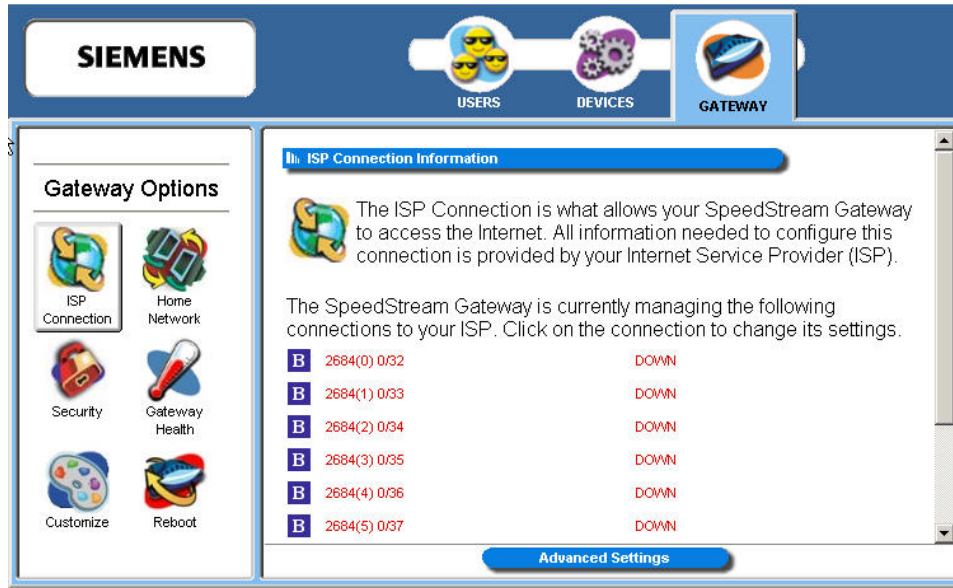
SIEMENS

USERS

DEVICES

GATEWAY

Gateway Options

ISP Connection

Home Network

Security

Gateway Health

Customize

Reboot

ISP Connection Information

The ISP Connection is what allows your SpeedStream Gateway to access the Internet. All information needed to configure this connection is provided by your Internet Service Provider (ISP).

The SpeedStream Gateway is currently managing the following connections to your ISP. Click on the connection to change its settings.

| | | |
|---|---|---|
| B | 2684(0) 0/32 | DOWN |
| B | 2684(1) 0/33 | DOWN |
| B | 2684(2) 0/34 | DOWN |
| B | 2684(3) 0/35 | DOWN |
| B | 2684(4) 0/36 | DOWN |
| B | 2684(5) 0/37 | DOWN |

Advanced Settings